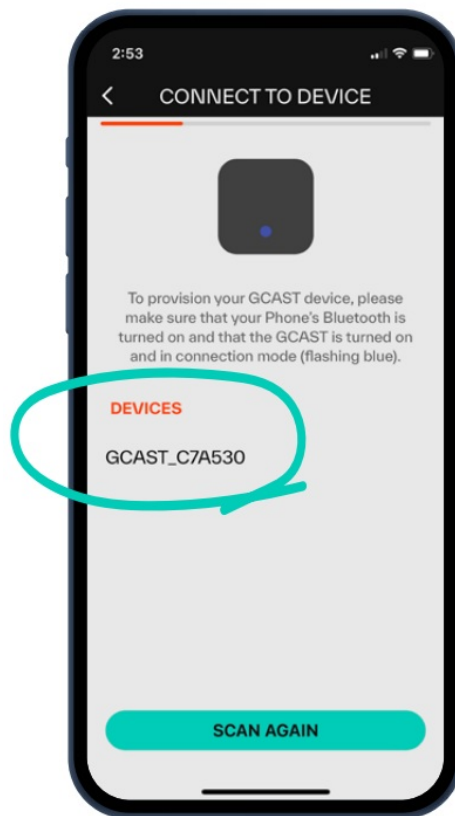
2:53

<

CONNECT TO DEVICE

To provision your GCAST device, please make sure that your Phone's Bluetooth is turned on and that the GCAST is turned on and in connection mode (flashing blue).

DEVICES

GCAST_C7A530

SCAN AGAIN